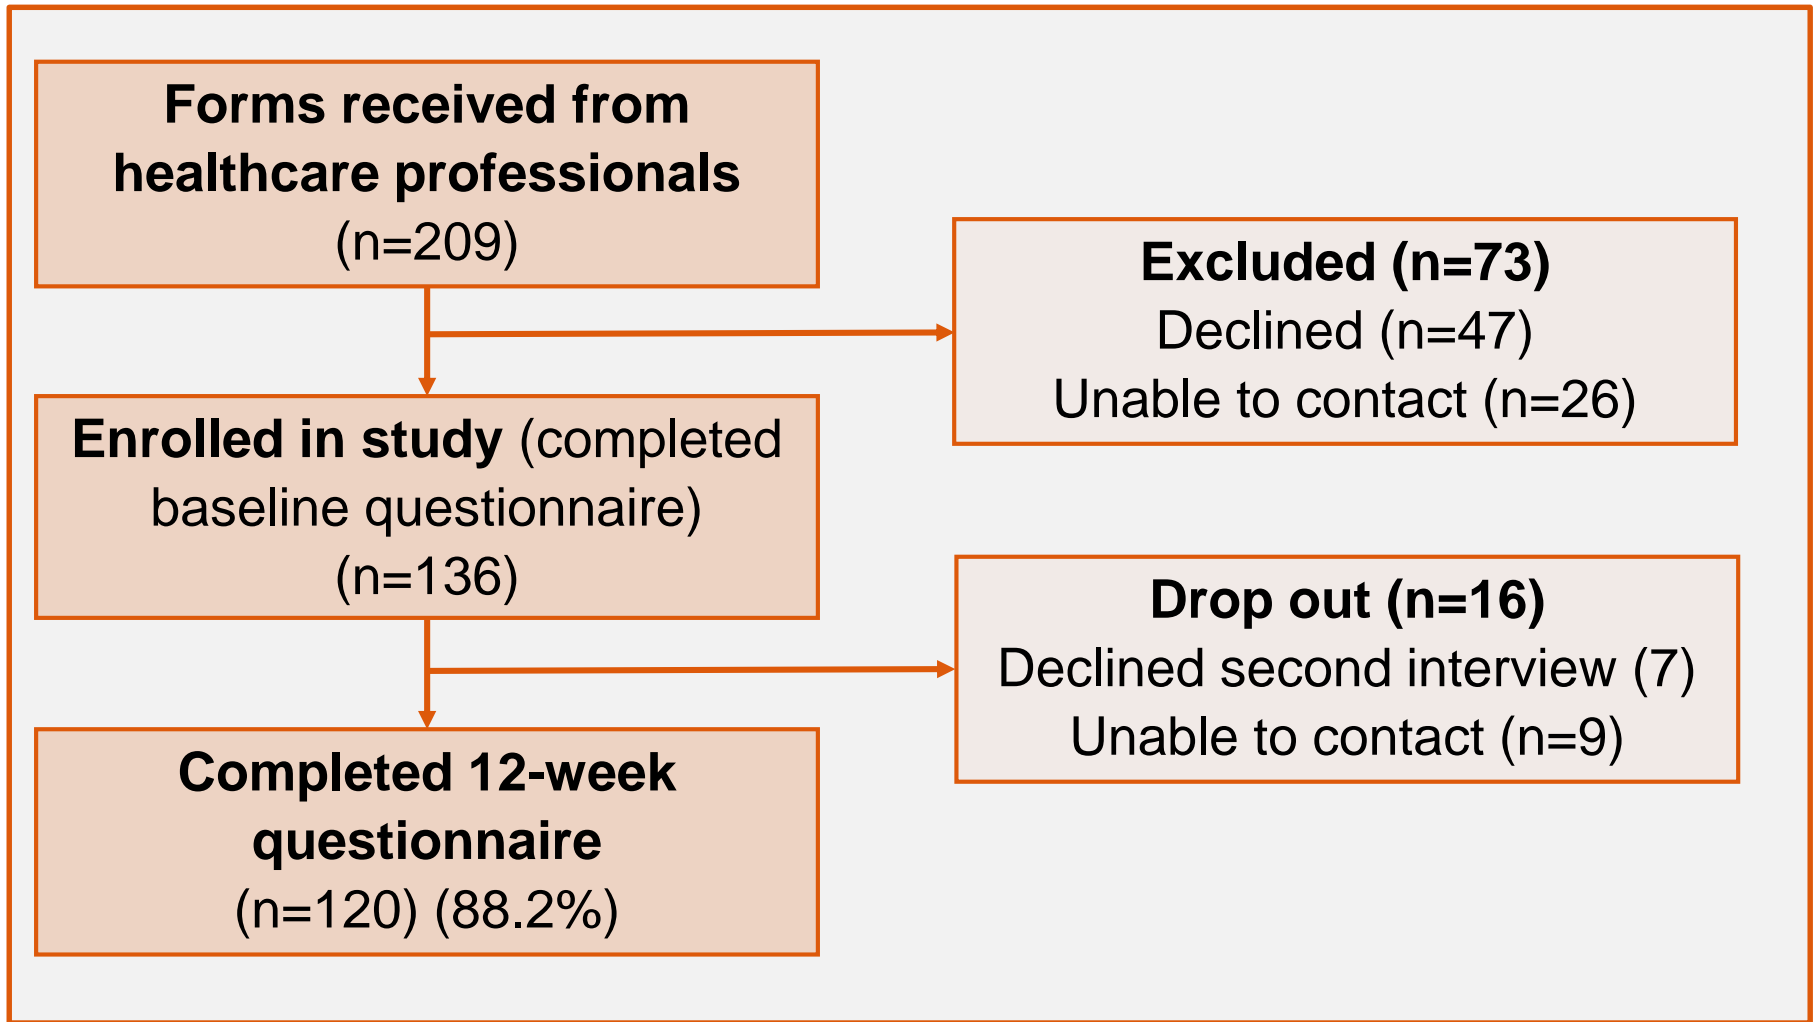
Forms received from healthcare professionals (n=209)

Excluded (n=73)
Declined (n=47)
Unable to contact (n=26)

Enrolled in study (completed baseline questionnaire) (n=136)

Drop out (n=16)
Declined second interview (7)
Unable to contact (n=9)

Completed 12-week questionnaire (n=120) (88.2%)